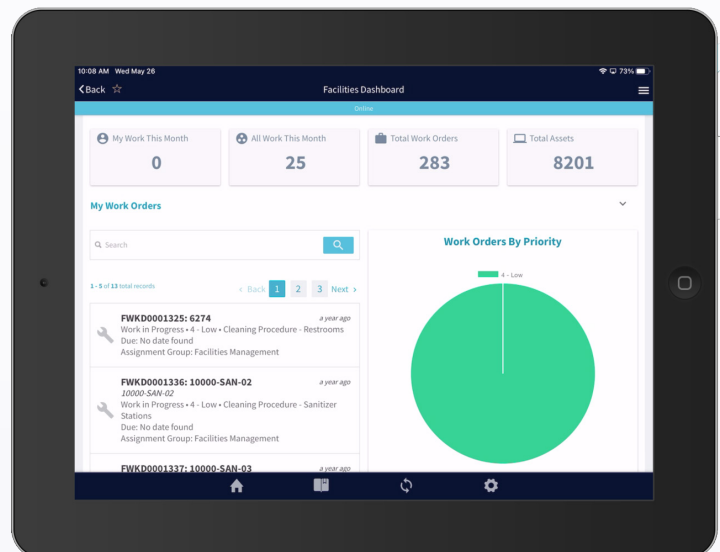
10:08 AM Wed May 26

73%

Back

Facilities Dashboard

Online

My Work This Month
0

All Work This Month
25

Total Work Orders
283

Total Assets
8201

My Work Orders

Search

1 - 5 of 13 total records

Back 1 2 3 Next

FWKD0001325: 6274
a year ago
Work in Progress • 4 - Low • Cleaning Procedure - Restrooms
Due: No date found
Assignment Group: Facilities Management

FWKD0001336: 10000-SAN-02
a year ago
10000-SAN-02
Work in Progress • 4 - Low • Cleaning Procedure - Sanitizer Stations
Due: No date found
Assignment Group: Facilities Management

FWKD0001337: 10000-SAN-03
a year ago

Work Orders By Priority

4 - Low